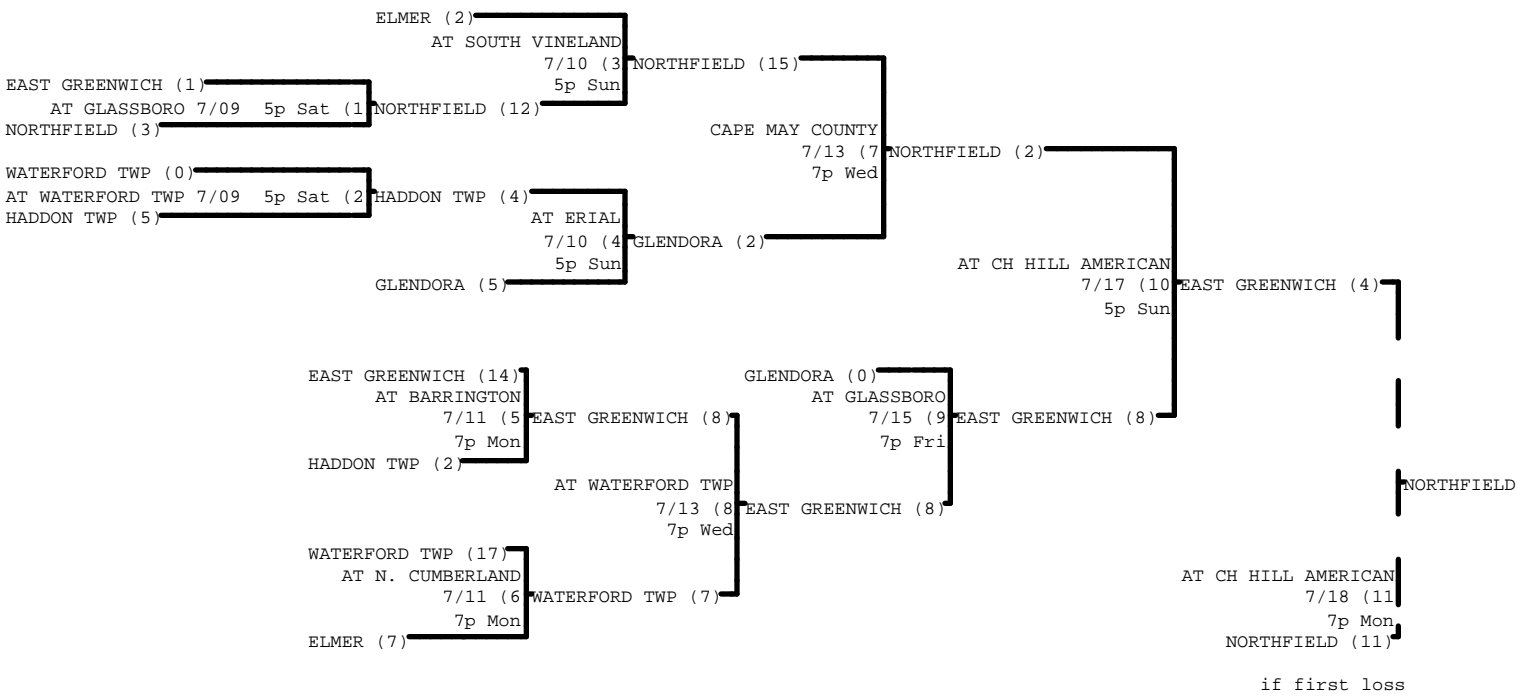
ELMER (2)
AT SOUTH VINELAND
7/10 (3 NORTHFIELD (15)
5p Sun

EAST GREENWICH (1)
AT GLASSBORO 7/09 5p Sat (1 NORTHFIELD (12)
NORTHFIELD (3)

CAPE MAY COUNTY
7/13 (7 NORTHFIELD (2)
7p Wed

WATERFORD TWP (0)
AT WATERFORD TWP 7/09 5p Sat (2 HADDON TWP (4)
HADDON TWP (5)

AT ERIAL
7/10 (4 GLENDORA (2)
5p Sun
GLENDORA (5)

AT CH HILL AMERICAN
7/17 (10 EAST GREENWICH (4)
5p Sun

EAST GREENWICH (14)
AT BARRINGTON
7/11 (5 EAST GREENWICH (8)
7p Mon
HADDON TWP (2)

GLENDORA (0)
AT GLASSBORO
7/15 (9 EAST GREENWICH (8)
7p Fri

AT WATERFORD TWP
7/13 (8 EAST GREENWICH (8)
7p Wed

NORTHFIELD

WATERFORD TWP (17)
AT N. CUMBERLAND
7/11 (6 WATERFORD TWP (7)
7p Mon
ELMER (7)

AT CH HILL AMERICAN
7/18 (11
7p Mon
NORTHFIELD (11)

if first loss